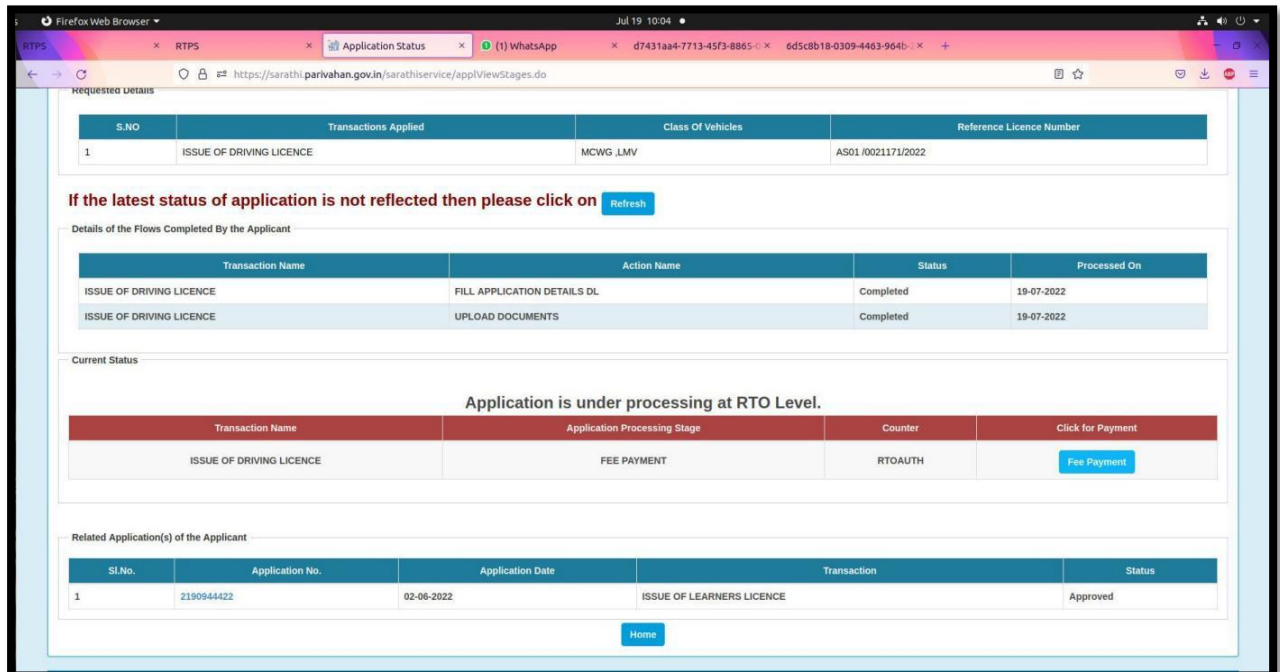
Firefox Web Browser ▾ Jul 19 10:04 ●

RTPS × RTPS × Application Status × (1) WhatsApp × d7431aa4-7713-45f3-8865-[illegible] × 6d5c8b18-0309-4463-964b-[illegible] × +

https://sarathi.parivahan.gov.in/sarathiservice/applViewStages.do

Requested Details

| S.NO | Transactions Applied | Class Of Vehicles | Reference Licence Number |
|---|---|---|---|
| 1 | ISSUE OF DRIVING LICENCE | MCWG ,LMV | AS01 /0021171/2022 |

If the latest status of application is not reflected then please click on Refresh

Details of the Flows Completed By the Applicant

| Transaction Name | Action Name | Status | Processed On |
|---|---|---|---|
| ISSUE OF DRIVING LICENCE | FILL APPLICATION DETAILS DL | Completed | 19-07-2022 |
| ISSUE OF DRIVING LICENCE | UPLOAD DOCUMENTS | Completed | 19-07-2022 |

Current Status

Application is under processing at RTO Level.

| Transaction Name | Application Processing Stage | Counter | Click for Payment |
|---|---|---|---|
| ISSUE OF DRIVING LICENCE | FEE PAYMENT | RTOAUTH | Fee Payment |

Related Application(s) of the Applicant

| Sl.No. | Application No. | Application Date | Transaction | Status |
|---|---|---|---|---|
| 1 | 2190944422 | 02-06-2022 | ISSUE OF LEARNERS LICENCE | Approved |

Home